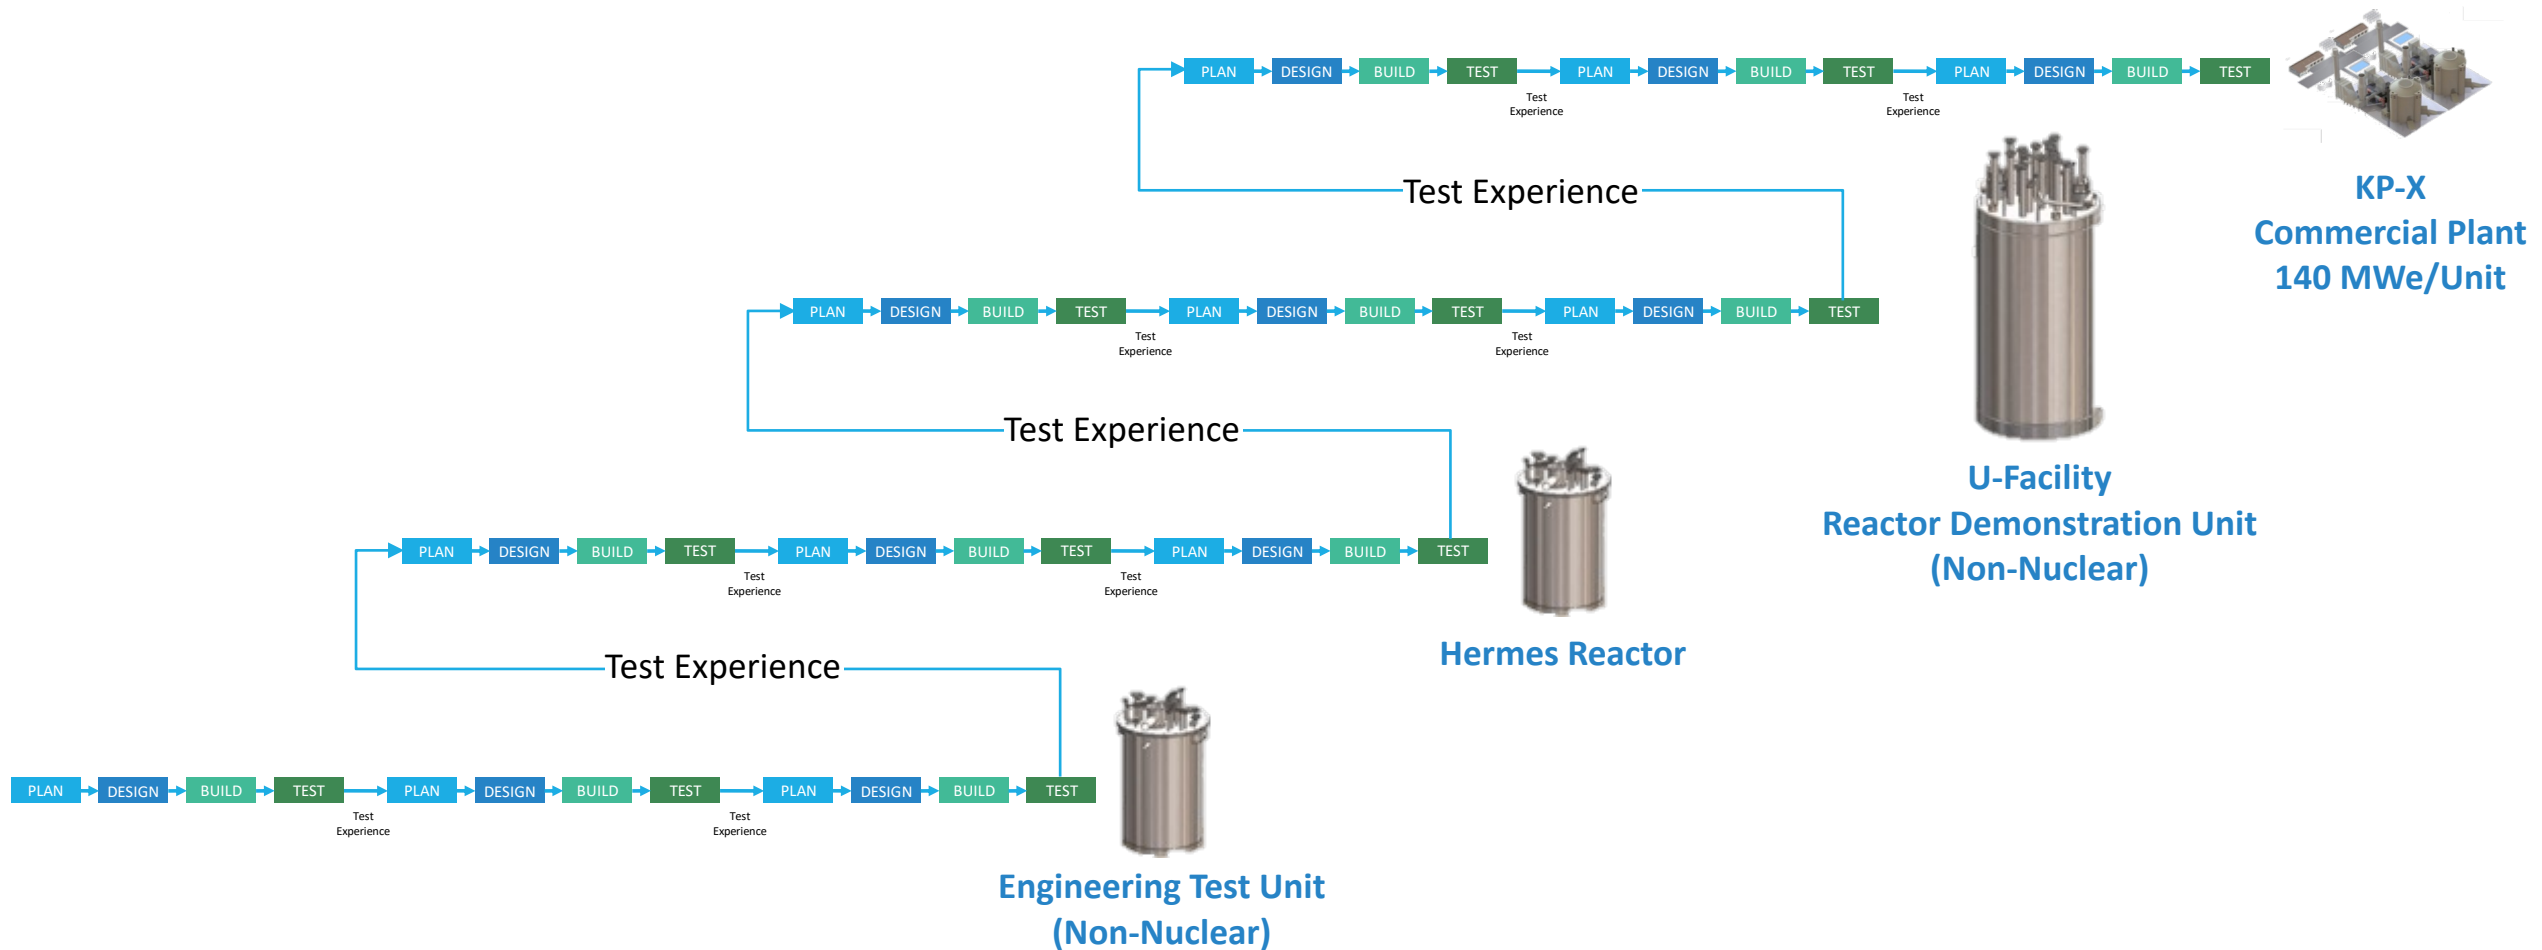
PLAN DESIGN BUILD TEST PLAN DESIGN BUILD TEST PLAN DESIGN BUILD TEST

Test Experience Test Experience

KP-X
Commercial Plant
140 MWe/Unit

Test Experience

PLAN DESIGN BUILD TEST PLAN DESIGN BUILD TEST PLAN DESIGN BUILD TEST

Test Experience Test Experience

U-Facility
Reactor Demonstration Unit
(Non-Nuclear)

Test Experience

PLAN DESIGN BUILD TEST PLAN DESIGN BUILD TEST PLAN DESIGN BUILD TEST

Test Experience Test Experience

Hermes Reactor

Test Experience

PLAN DESIGN BUILD TEST PLAN DESIGN BUILD TEST PLAN DESIGN BUILD TEST

Test Experience Test Experience

Engineering Test Unit
(Non-Nuclear)